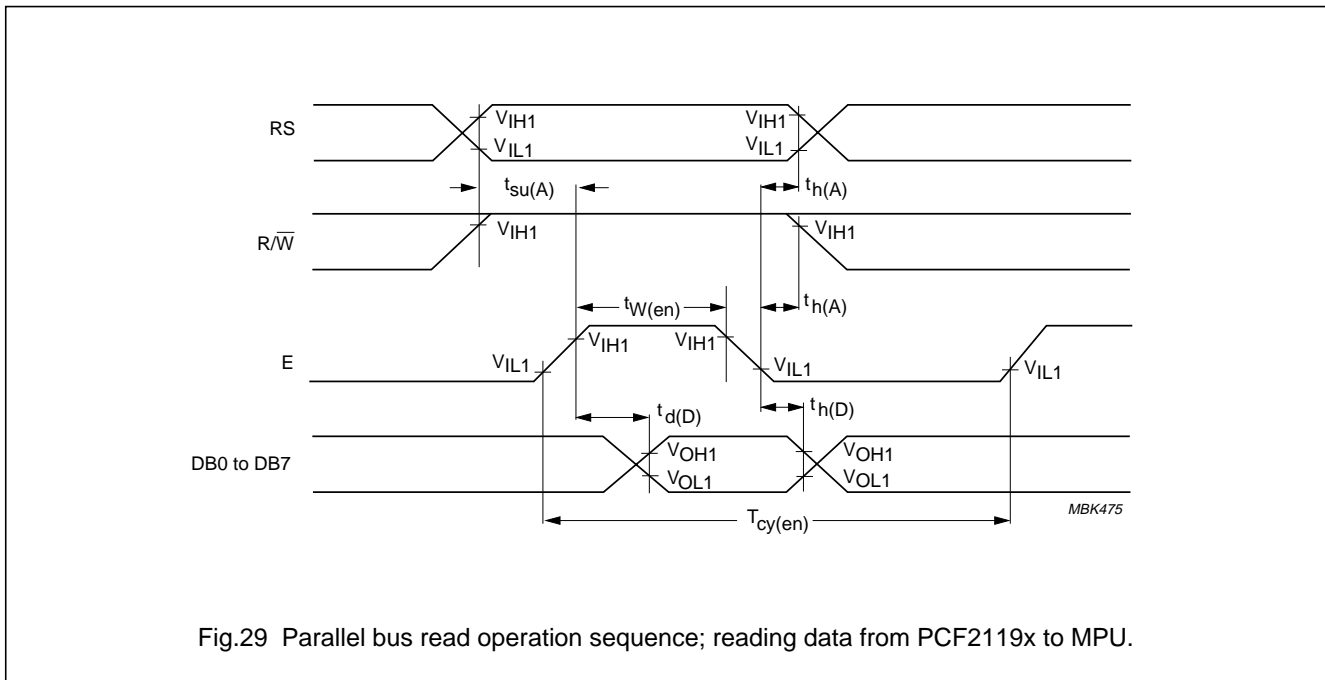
RS

$V_{IH1}$

$V_{IL1}$

$V_{IH1}$

$V_{IL1}$

$t_{su(A)}$

$t_{h(A)}$

R/$\overline{W}$

$V_{IH1}$

$V_{IH1}$

$t_{W(en)}$

$t_{h(A)}$

E

$V_{IL1}$

$V_{IH1}$

$V_{IH1}$

$V_{IL1}$

$V_{IL1}$

$t_{d(D)}$

$t_{h(D)}$

DB0 to DB7

$V_{OH1}$

$V_{OL1}$

$V_{OH1}$

$V_{OL1}$

MBK475

$T_{cy(en)}$

Fig.29 Parallel bus read operation sequence; reading data from PCF2119x to MPU.